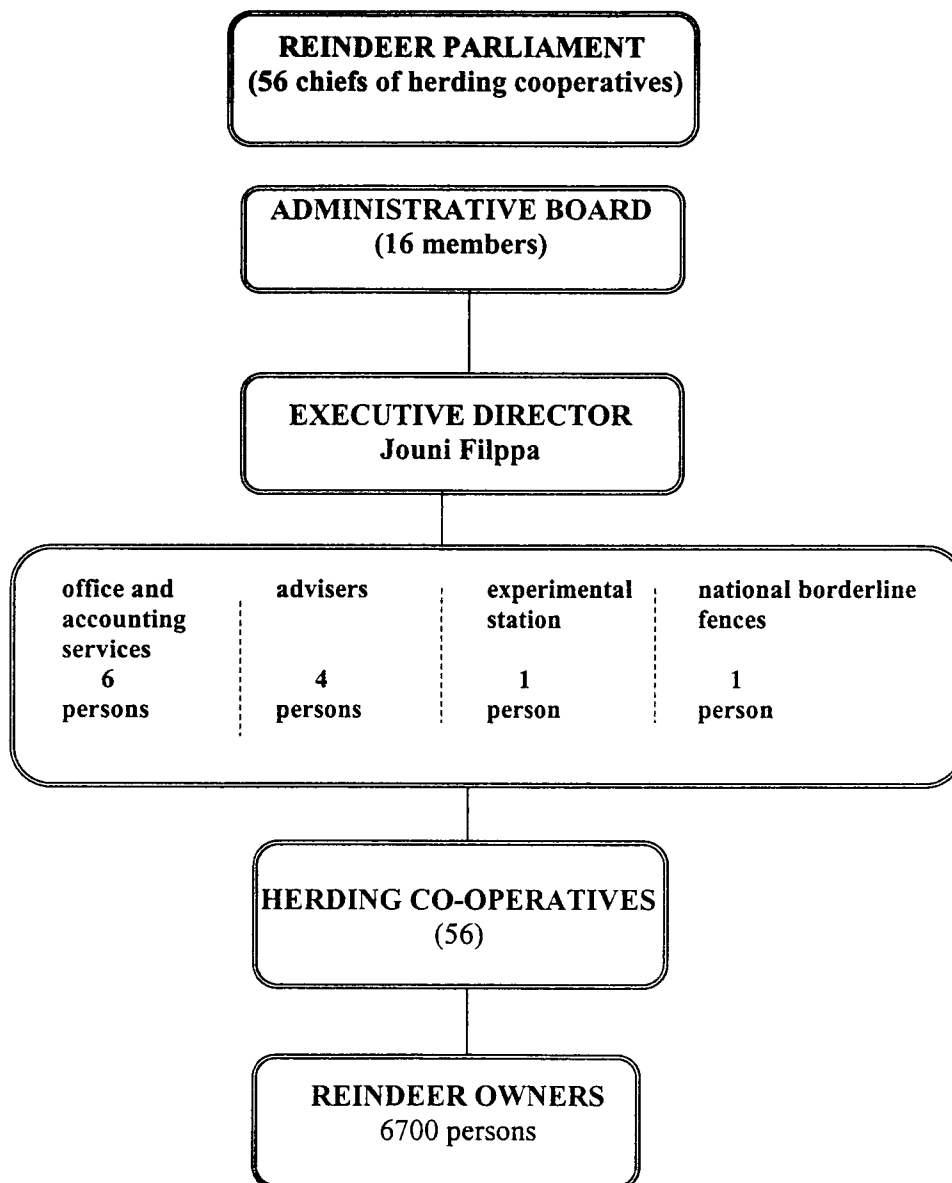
REINDEER PARLIAMENT
(56 chiefs of herding cooperatives)

ADMINISTRATIVE BOARD
(16 members)

EXECUTIVE DIRECTOR
Jouni Filppa

office and accounting services
6
persons

advisers
4
persons

experimental station
1
person

national borderline fences
1
person

HERDING CO-OPERATIVES
(56)

REINDEER OWNERS
6700 persons